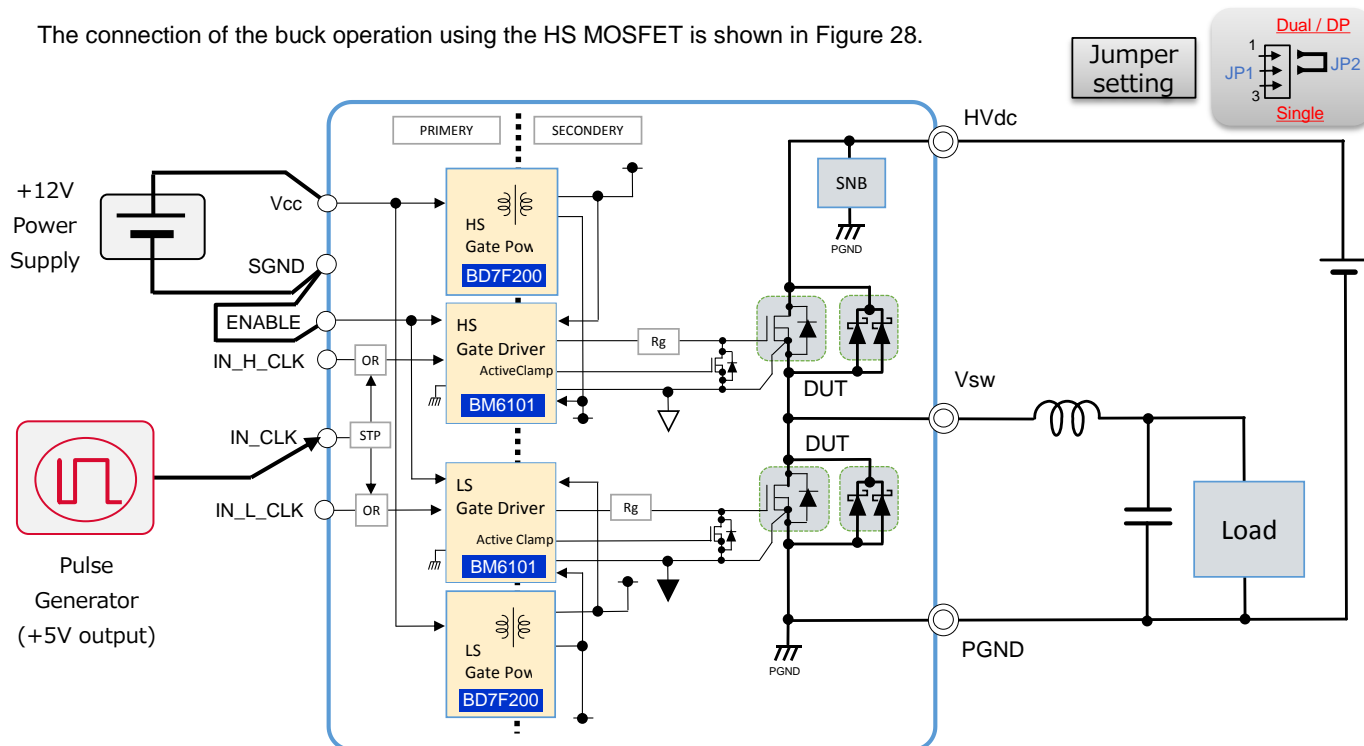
The connection of the buck operation using the HS MOSFET is shown in Figure 28.

Jumper setting

Dual / DP
1
JP1
3
JP2
Single

PRIMERY
SECONDERY

HVdc

+12V Power Supply

Vcc
SGND
ENABLE
IN_H_CLK
IN_CLK
IN_L_CLK

OR
STP
OR

HS Gate Pow
BD7F200

HS Gate Driver
ActiveClamp
BM6101

LS Gate Driver
Active Clamp
BM6101

LS Gate Pow
BD7F200

Rg
Rg

SNB
PGND

DUT
DUT

Vsw

Load

PGND
PGND

Pulse Generator (+5V output)